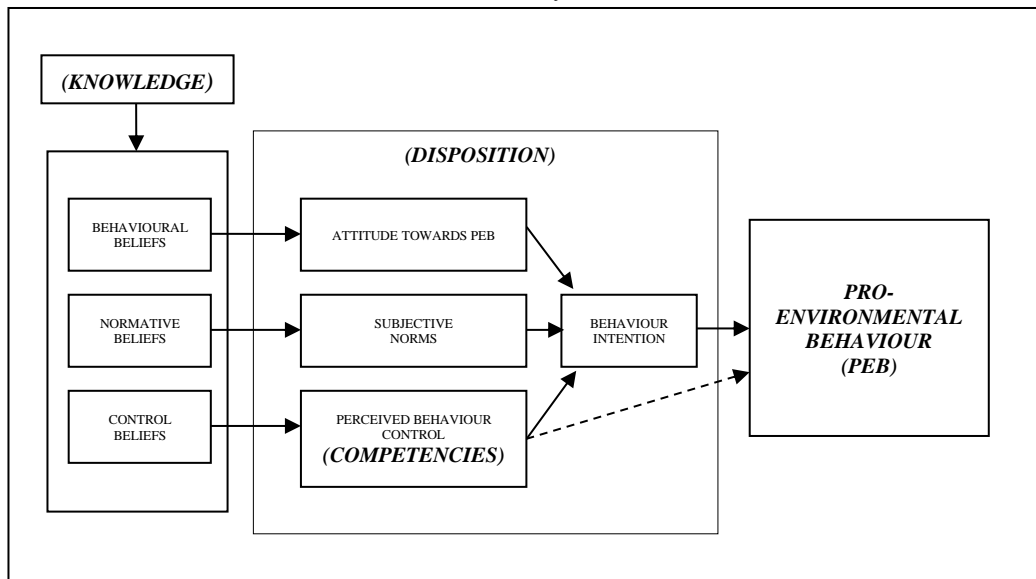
(KNOWLEDGE)

BEHAVIOURAL BELIEFS

NORMATIVE BELIEFS

CONTROL BELIEFS

(DISPOSITION)

ATTITUDE TOWARDS PEB

SUBJECTIVE NORMS

PERCEIVED BEHAVIOUR CONTROL (COMPETENCIES)

BEHAVIOUR INTENTION

PRO-ENVIRONMENTAL BEHAVIOUR (PEB)